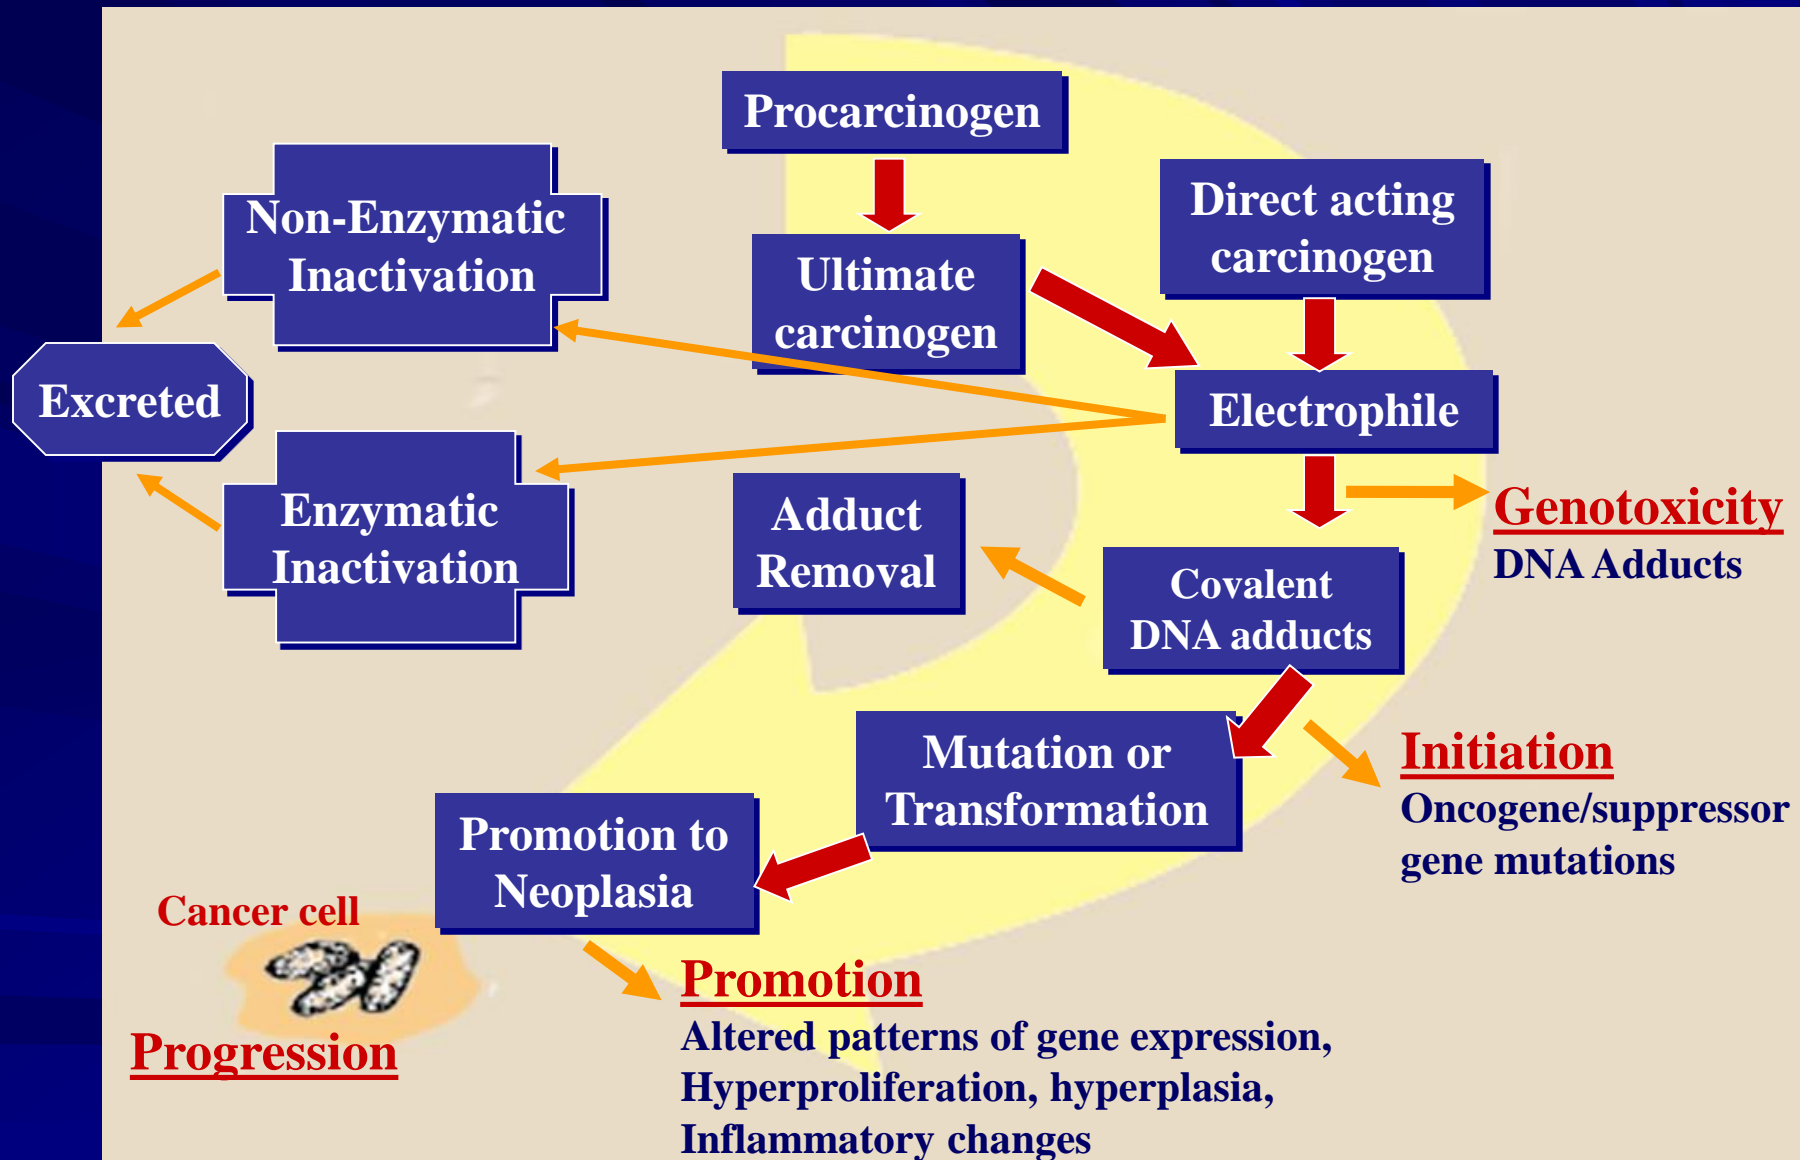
Procarcinogen

Non-Enzymatic Inactivation

Ultimate carcinogen

Direct acting carcinogen

Excreted

Electrophile

Enzymatic Inactivation

Adduct Removal

Genotoxicity
DNA Adducts

Covalent DNA adducts

Mutation or Transformation

Initiation
Oncogene/suppressor gene mutations

Promotion to Neoplasia

Cancer cell

Progression

Promotion
Altered patterns of gene expression, Hyperproliferation, hyperplasia, Inflammatory changes